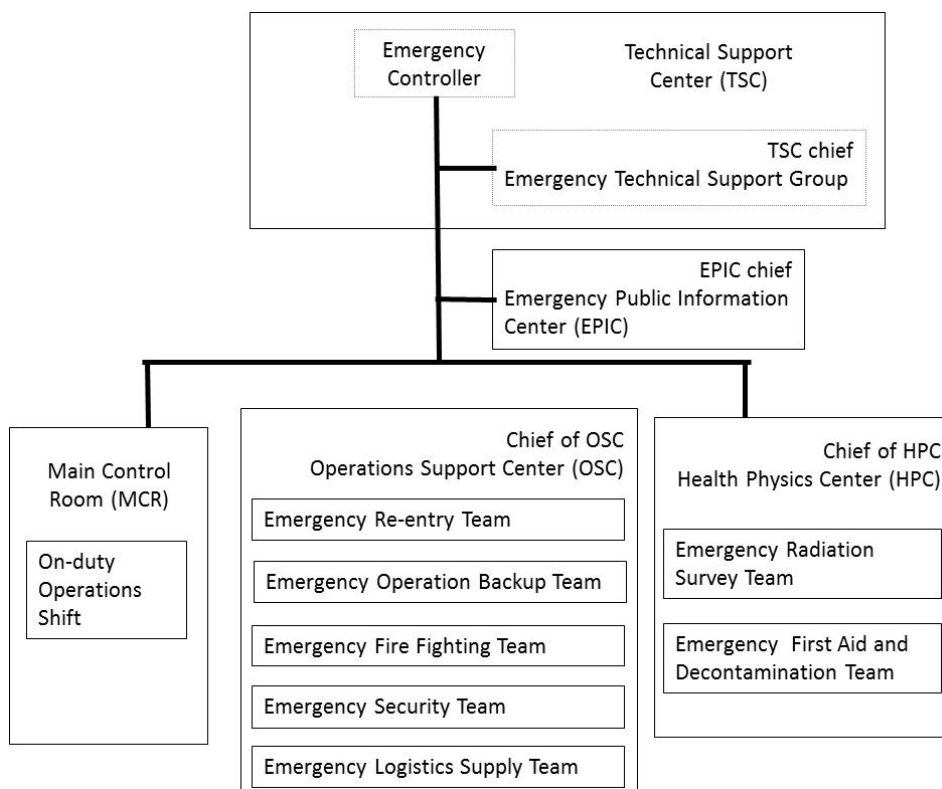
Emergency Controller

Technical Support Center (TSC)

TSC chief
Emergency Technical Support Group

EPIC chief
Emergency Public Information Center (EPIC)

Main Control Room (MCR)

On-duty Operations Shift

Chief of OSC
Operations Support Center (OSC)

Emergency Re-entry Team

Emergency Operation Backup Team

Emergency Fire Fighting Team

Emergency Security Team

Emergency Logistics Supply Team

Chief of HPC
Health Physics Center (HPC)

Emergency Radiation Survey Team

Emergency First Aid and Decontamination Team